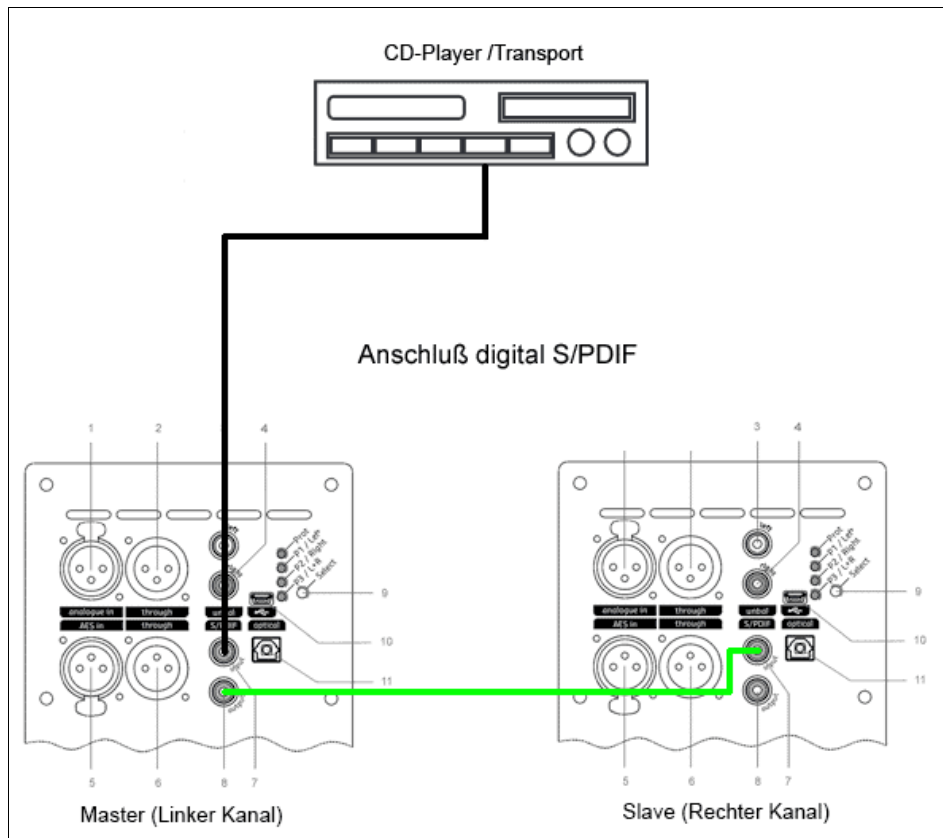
CD-Player /Transport

Anschluß digital S/PDIF

1
2
4
Prot
P1 / Left
P2 / Right
P3 / L+R
Select
9
analogue in
through
unbal
AES in
through
S/PDIF
optical
10
11
5
6
8
7

Master (Linker Kanal)

3
4
Prot
P1 / Left
P2 / Right
P3 / L+R
Select
9
analogue in
through
unbal
AES in
through
S/PDIF
optical
10
11
5
6
8
7

Slave (Rechter Kanal)